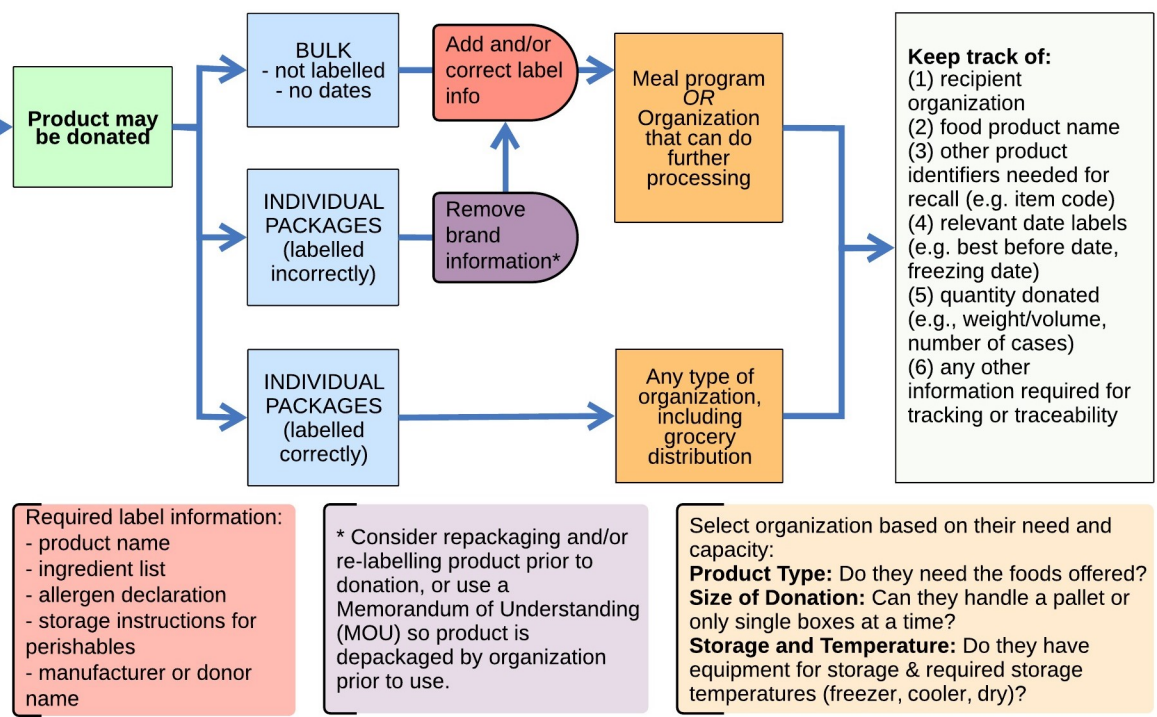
Product may be donated

BULK
- not labelled
- no dates

INDIVIDUAL PACKAGES (labelled incorrectly)

INDIVIDUAL PACKAGES (labelled correctly)

Add and/or correct label info

Remove brand information*

Meal program OR Organization that can do further processing

Any type of organization, including grocery distribution

Keep track of:
(1) recipient organization
(2) food product name
(3) other product identifiers needed for recall (e.g. item code)
(4) relevant date labels (e.g. best before date, freezing date)
(5) quantity donated (e.g., weight/volume, number of cases)
(6) any other information required for tracking or traceability

Required label information:
- product name
- ingredient list
- allergen declaration
- storage instructions for perishables
- manufacturer or donor name

* Consider repackaging and/or re-labelling product prior to donation, or use a Memorandum of Understanding (MOU) so product is depackaged by organization prior to use.

Select organization based on their need and capacity:
Product Type: Do they need the foods offered?
Size of Donation: Can they handle a pallet or only single boxes at a time?
Storage and Temperature: Do they have equipment for storage & required storage temperatures (freezer, cooler, dry)?